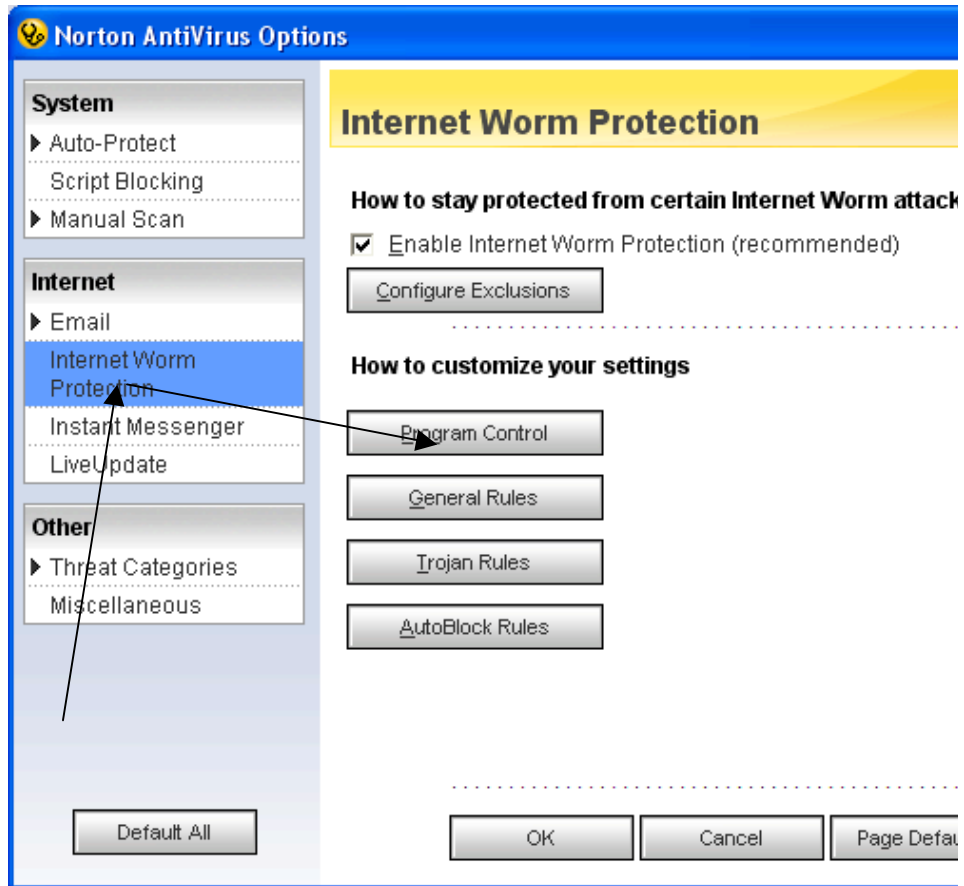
Norton AntiVirus Options

System
Auto-Protect
Script Blocking
Manual Scan

Internet
Email
Internet Worm Protection
Instant Messenger
LiveUpdate

Other
Threat Categories
Miscellaneous

Default All

Internet Worm Protection

How to stay protected from certain Internet Worm attack

Enable Internet Worm Protection (recommended)

Configure Exclusions

How to customize your settings

Program Control

General Rules

Trojan Rules

AutoBlock Rules

OK

Cancel

Page Defau